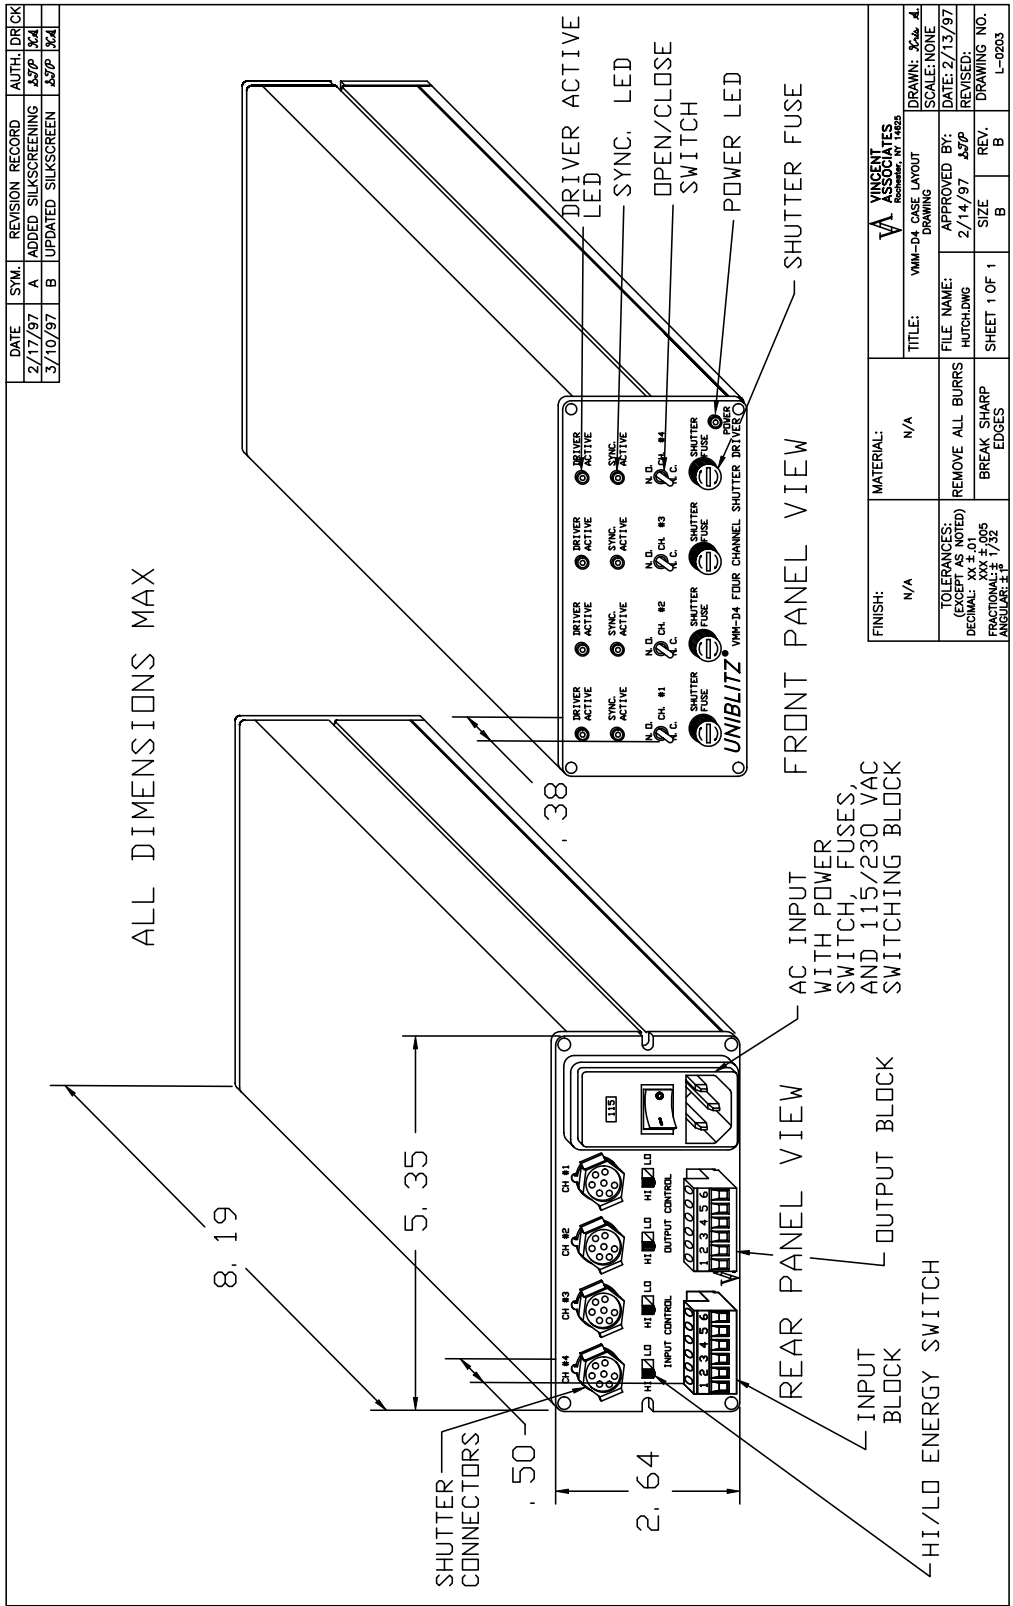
| DATE | SYM. | REVISION RECORD | AUTH. | DR CK |
|---|---|---|---|---|
| 2/17/97 | A | ADDED SILKSCREENING | JJP | KA |
| 3/10/97 | B | UPDATED SILKSCREEN | JJP | KA |

ALL DIMENSIONS MAX

DRIVER ACTIVE LED

SYNC. LED

OPEN/CLOSE SWITCH

POWER LED

SHUTTER FUSE

DRIVER ACTIVE
SYNC. ACTIVE
N.O. CH. #1 N.C.
SHUTTER FUSE

DRIVER ACTIVE
SYNC. ACTIVE
N.O. CH. #2 N.C.
SHUTTER FUSE

DRIVER ACTIVE
SYNC. ACTIVE
N.O. CH. #3 N.C.
SHUTTER FUSE

DRIVER ACTIVE
SYNC. ACTIVE
N.O. CH. #4 N.C.
SHUTTER FUSE

POWER

UNIBLITZ VMM-D4 FOUR CHANNEL SHUTTER DRIVER

FRONT PANEL VIEW

.38

8.19

5.35

.50

2.64

CH #4 CH #3 CH #2 CH #1

HI LO HI LO HI LO HI LO

115

INPUT CONTROL 1 2 3 4 5 6

OUTPUT CONTROL 1 2 3 4 5 6

AC INPUT WITH POWER SWITCH, FUSES, AND 115/230 VAC SWITCHING BLOCK

REAR PANEL VIEW

OUTPUT BLOCK

INPUT BLOCK

SHUTTER CONNECTORS

HI/LO ENERGY SWITCH

| FINISH: N/A | MATERIAL: N/A | | |
|---|---|---|---|
| TOLERANCES: (EXCEPT AS NOTED) DECIMAL: XX ±.01 XXX ±.005 FRACTIONAL: ± 1/32 ANGULAR: ±1° | REMOVE ALL BURRS BREAK SHARP EDGES | TITLE: VMM-D4 CASE LAYOUT DRAWING | VINCENT ASSOCIATES Rochester, NY 14625 |
| | | FILE NAME: HUTCH.DWG | APPROVED BY: JJP 2/14/97 |
| | | SHEET 1 OF 1 | SIZE B | REV. B |
| DRAWN: Kris A. | SCALE: NONE | DATE: 2/13/97 | REVISED: | DRAWING NO. L-0203 |